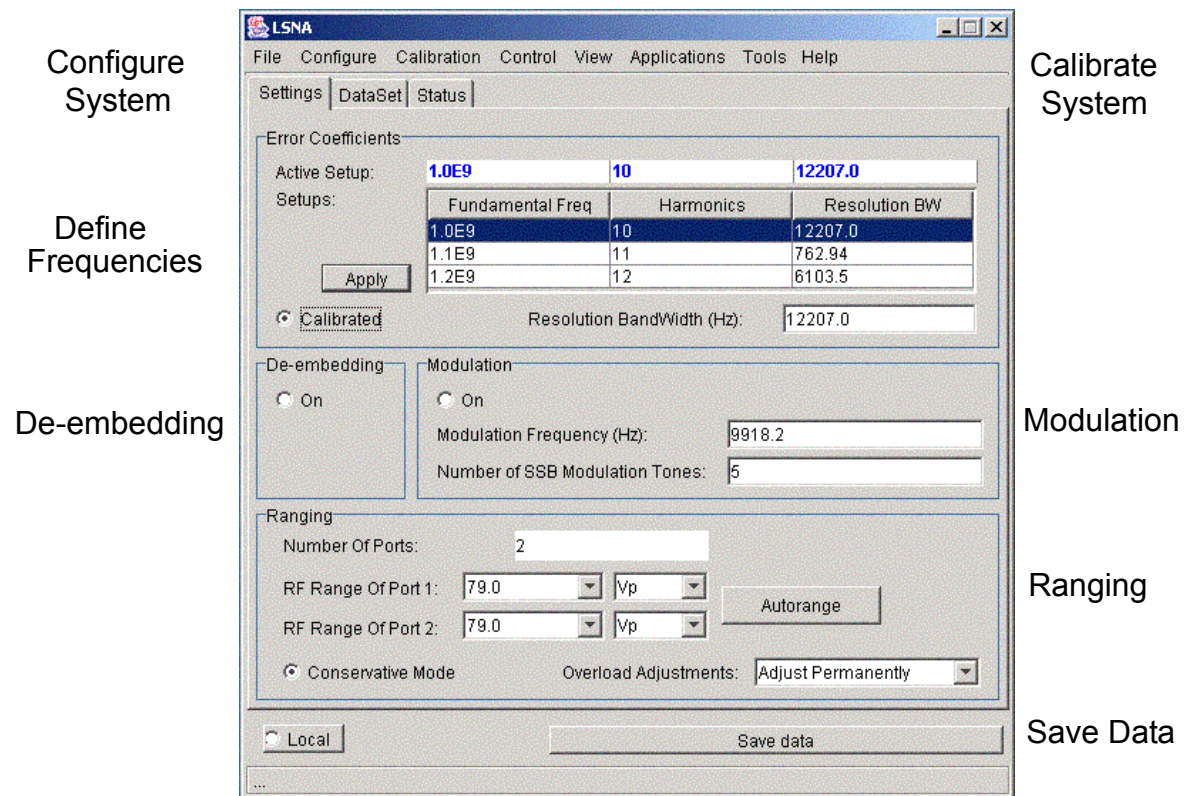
Configure System

LSNA

File Configure Calibration Control View Applications Tools Help

Calibrate System

Settings | DataSet | Status

Error Coefficients

Active Setup: 1.0E9 10 12207.0

Setups:

| Fundamental Freq | Harmonics | Resolution BW |
|---|---|---|
| 1.0E9 | 10 | 12207.0 |
| 1.1E9 | 11 | 762.94 |
| 1.2E9 | 12 | 6103.5 |

Define Frequencies

Apply

Calibrated

Resolution BandWidth (Hz): 12207.0

De-embedding

On

Modulation

On

Modulation Frequency (Hz): 9918.2

Number of SSB Modulation Tones: 5

De-embedding

Modulation

Ranging

Number Of Ports: 2

RF Range Of Port 1: 79.0 Vp

RF Range Of Port 2: 79.0 Vp

Autorange

Ranging

Conservative Mode

Overload Adjustments: Adjust Permanently

Local

Save data

Save Data

...